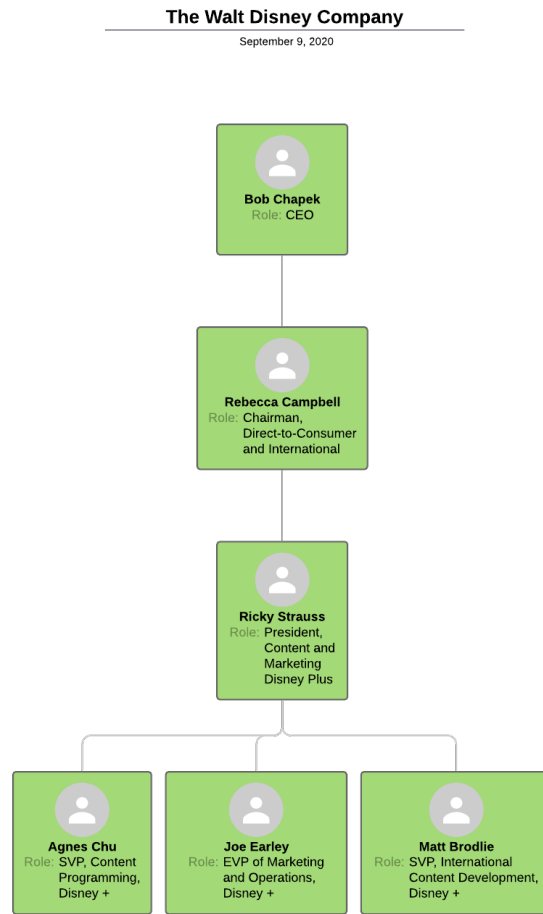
The Walt Disney Company

September 9, 2020

Bob Chapek
Role: CEO

Rebecca Campbell
Role: Chairman, Direct-to-Consumer and International

Ricky Strauss
Role: President, Content and Marketing Disney Plus

Agnes Chu
Role: SVP, Content Programming, Disney +

Joe Earley
Role: EVP of Marketing and Operations, Disney +

Matt Brodlie
Role: SVP, International Content Development, Disney +